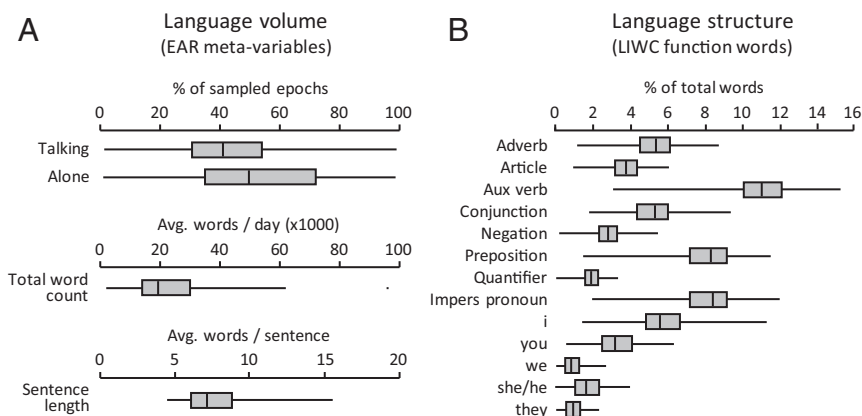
A

Language volume
(EAR meta-variables)

% of sampled epochs

0 20 40 60 80 100

Talking

Alone

Avg. words / day (x1000)

0 20 40 60 80 100

Total word count

Avg. words / sentence

0 5 10 15 20

Sentence length

B

Language structure
(LIWC function words)

% of total words

0 2 4 6 8 10 12 14 16

Adverb

Article

Aux verb

Conjunction

Negation

Preposition

Quantifier

Impers pronoun

i

you

we

she/he

they